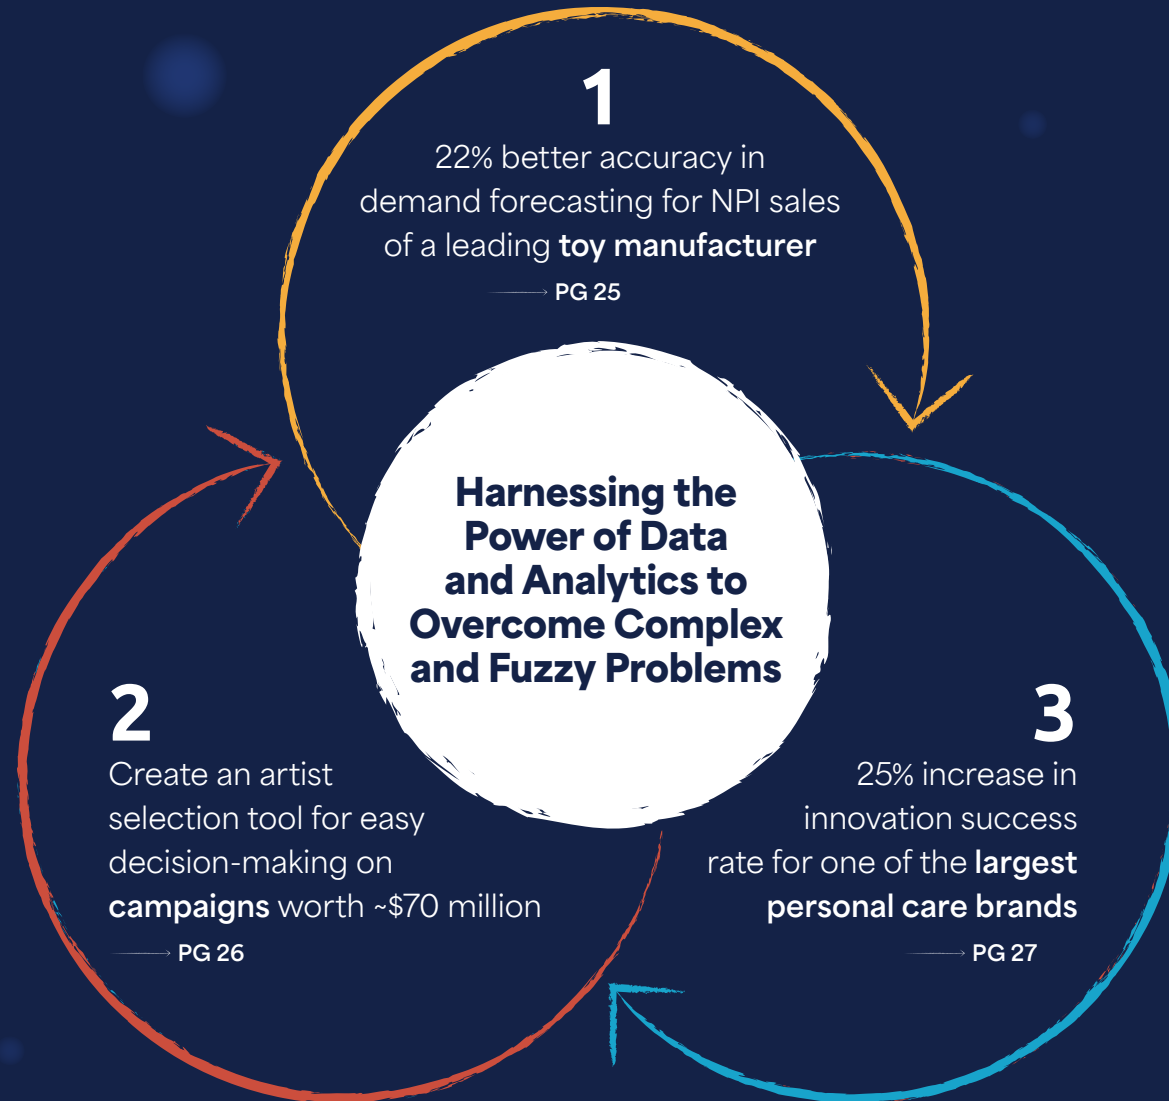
1
22% better accuracy in demand forecasting for NPI sales of a leading toy manufacturer
PG 25

Harnessing the Power of Data and Analytics to Overcome Complex and Fuzzy Problems

2
Create an artist selection tool for easy decision-making on campaigns worth ~$70 million
PG 26

3
25% increase in innovation success rate for one of the largest personal care brands
PG 27